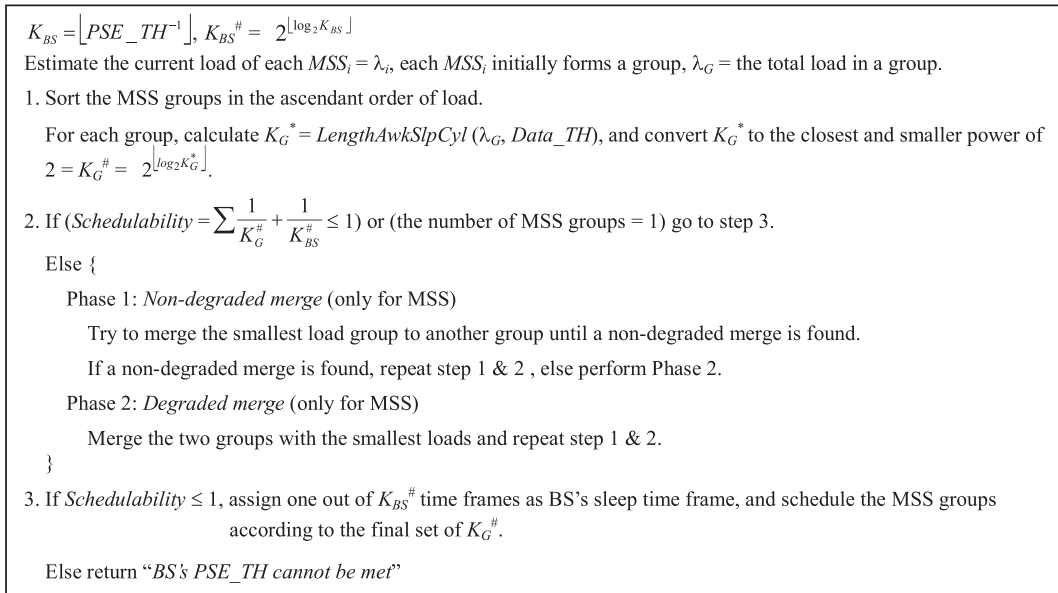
$K_{BS} = \lfloor PSE\_TH^{-1} \rfloor$, $K_{BS}{}^{\#} = 2^{\lfloor \log_2 K_{BS} \rfloor}$

Estimate the current load of each $MSS_i = \lambda_i$, each $MSS_i$ initially forms a group, $\lambda_G$ = the total load in a group.

1. Sort the MSS groups in the ascendant order of load.

For each group, calculate $K_G{}^{*} = LengthAwkSlpCyl\ (\lambda_G,\ Data\_TH)$, and convert $K_G{}^{*}$ to the closest and smaller power of $2 = K_G{}^{\#} = 2^{\lfloor \log_2 K_G^{*} \rfloor}$.

2. If ($Schedulability = \sum \frac{1}{K_G^{\#}} + \frac{1}{K_{BS}^{\#}} \leq 1$) or (the number of MSS groups = 1) go to step 3.

Else {

Phase 1: *Non-degraded merge* (only for MSS)

Try to merge the smallest load group to another group until a non-degraded merge is found.

If a non-degraded merge is found, repeat step 1 & 2 , else perform Phase 2.

Phase 2: *Degraded merge* (only for MSS)

Merge the two groups with the smallest loads and repeat step 1 & 2.

}

3. If *Schedulability* $\leq 1$, assign one out of $K_{BS}{}^{\#}$ time frames as BS's sleep time frame, and schedule the MSS groups according to the final set of $K_G{}^{\#}$.

Else return "*BS's PSE_TH cannot be met*"